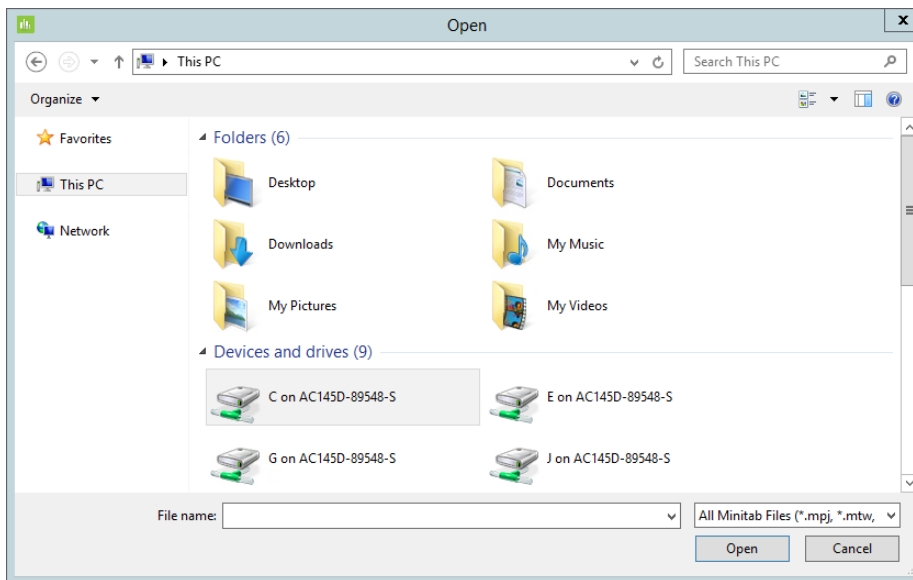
Open

This PC

Search This PC

Organize

Favorites

This PC

Network

Folders (6)

Desktop

Documents

Downloads

My Music

My Pictures

My Videos

Devices and drives (9)

C on AC145D-89548-S

E on AC145D-89548-S

G on AC145D-89548-S

J on AC145D-89548-S

File name:

All Minitab Files (*.mpj, *.mtw,

Open

Cancel